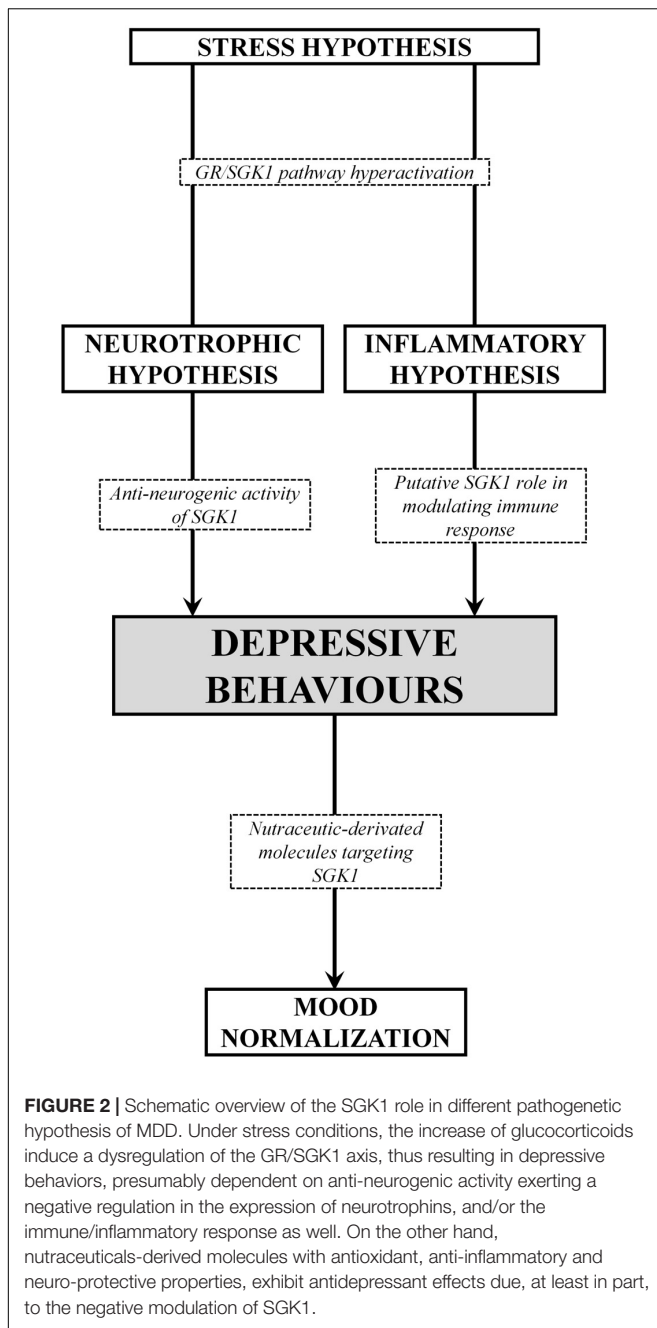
STRESS HYPOTHESIS

GR/SGK1 pathway hyperactivation

NEUROTROPHIC HYPOTHESIS

INFLAMMATORY HYPOTHESIS

Anti-neurogenic activity of SGK1

Putative SGK1 role in modulating immune response

DEPRESSIVE BEHAVIOURS

Nutraceutic-derivated molecules targeting SGK1

MOOD NORMALIZATION

**FIGURE 2 |** Schematic overview of the SGK1 role in different pathogenetic hypothesis of MDD. Under stress conditions, the increase of glucocorticoids induce a dysregulation of the GR/SGK1 axis, thus resulting in depressive behaviors, presumably dependent on anti-neurogenic activity exerting a negative regulation in the expression of neurotrophins, and/or the immune/inflammatory response as well. On the other hand, nutraceuticals-derived molecules with antioxidant, anti-inflammatory and neuro-protective properties, exhibit antidepressant effects due, at least in part, to the negative modulation of SGK1.